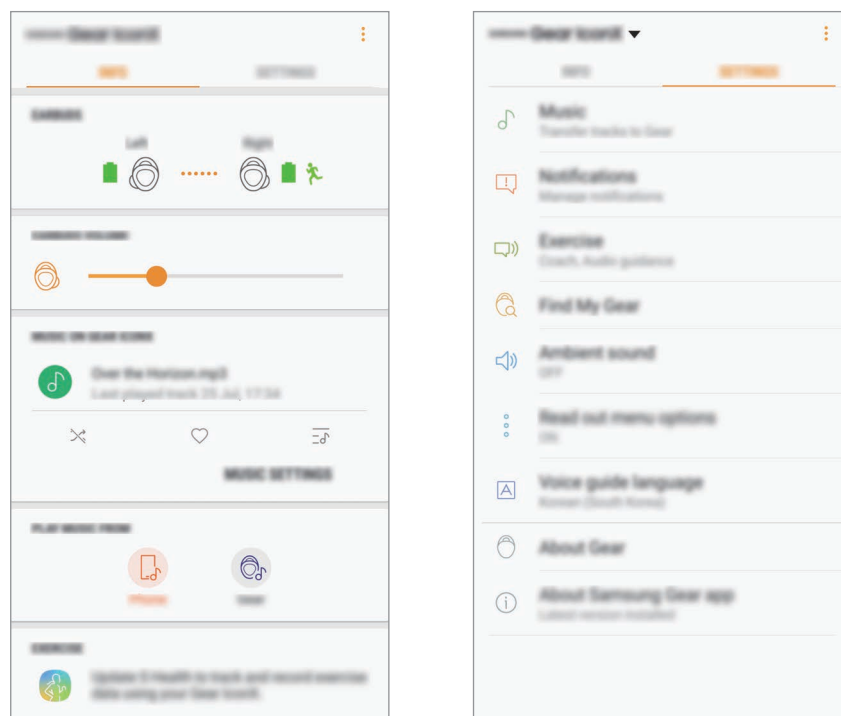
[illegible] Gear IconX

INFO SETTINGS

EARBUDS

Left Right

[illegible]

Over the Horizon.mp3
Last played track 25 Jul, 17:34

MUSIC SETTINGS

PLAY MUSIC FROM

Phone Gear

EXERCISE

Update S Health to track and record exercise data using your Gear IconX.

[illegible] Gear IconX

INFO SETTINGS

Music
Transfer tracks to Gear

Notifications
Manage notifications

Exercise
Coach, Audio guidance

Find My Gear

Ambient sound
Off

Read out menu options
On

Voice guide language
Korean (South Korea)

About Gear

About Samsung Gear app
Latest version installed